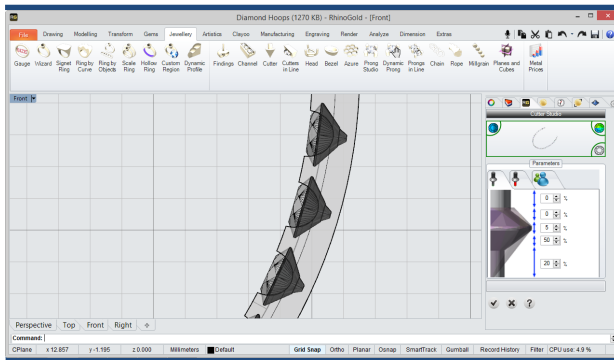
Diamond Hoops (1270 KB) - RhinoGold - [Front]

File | Drawing | Modelling | Transform | Gems | Jewellery | Artistics | Clayoo | Manufacturing | Engraving | Render | Analyze | Dimension | Extras

Gauge | Wizard | Signet Ring | Ring by Curve | Ring by Objects | Scale Ring | Hollow Ring | Custom Region | Dynamic Profile | Findings | Channel | Cutter | Cutters in Line | Head | Bezel | Azure | Prong Studio | Dynamic Prong | Prongs in Line | Chain | Rope | Millgrain | Planes and Cubes | Metal Prices

Front

Cutter Studio

Parameters

0 %
0 %
5 %
50 %
20 %

Perspective | Top | Front | Right

Command:

CPlane | x 12.857 | y -1.195 | z 0.000 | Millimeters | Default | Grid Snap | Ortho | Planar | Osnap | SmartTrack | Gumball | Record History | Filter | CPU use: 4.9 %